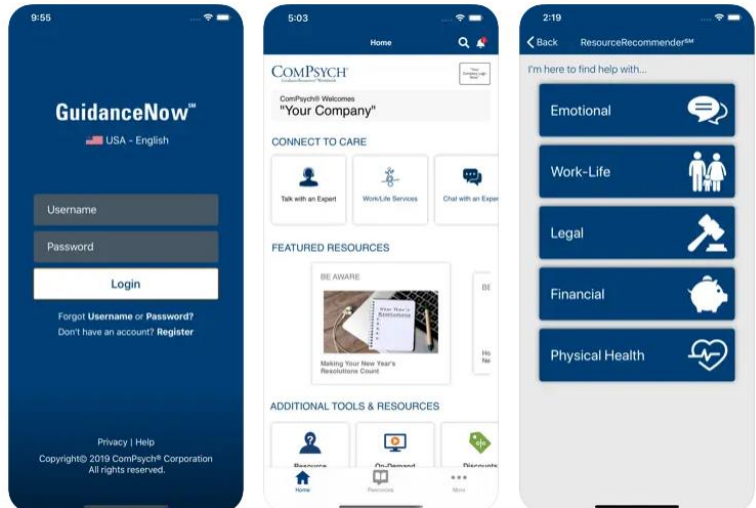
9:55

GuidanceNow℠

USA - English

Username

Password

Login

Forgot Username or Password?

Don't have an account? Register

Privacy | Help

Copyright© 2019 ComPsych® Corporation All rights reserved.

5:03

Home

ComPsych

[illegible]

ComPsych® Welcomes "Your Company"

CONNECT TO CARE

Talk with an Expert

Work/Life Services

Chat with an Exper

FEATURED RESOURCES

BE AWARE

Making Your New Year's Resolutions Count

BE

Ho Ne

ADDITIONAL TOOLS & RESOURCES

Resource

On-Demand

Discounts

Home

Resources

More

2:19

Back

ResourceRecommender℠

I'm here to find help with...

Emotional

Work-Life

Legal

Financial

Physical Health